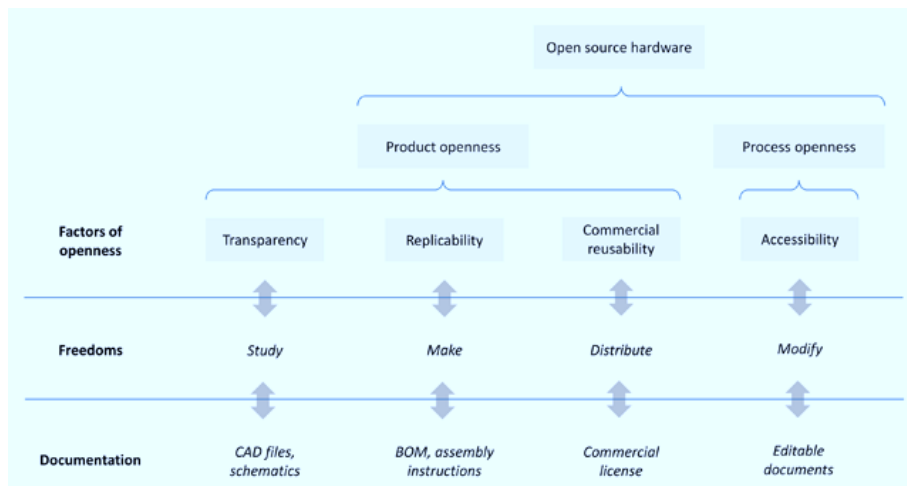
Open source hardware

Product openness

Process openness

Factors of openness

Transparency

Replicability

Commercial reusability

Accessibility

Freedoms

*Study*

*Make*

*Distribute*

*Modify*

Documentation

*CAD files, schematics*

*BOM, assembly instructions*

*Commercial license*

*Editable documents*